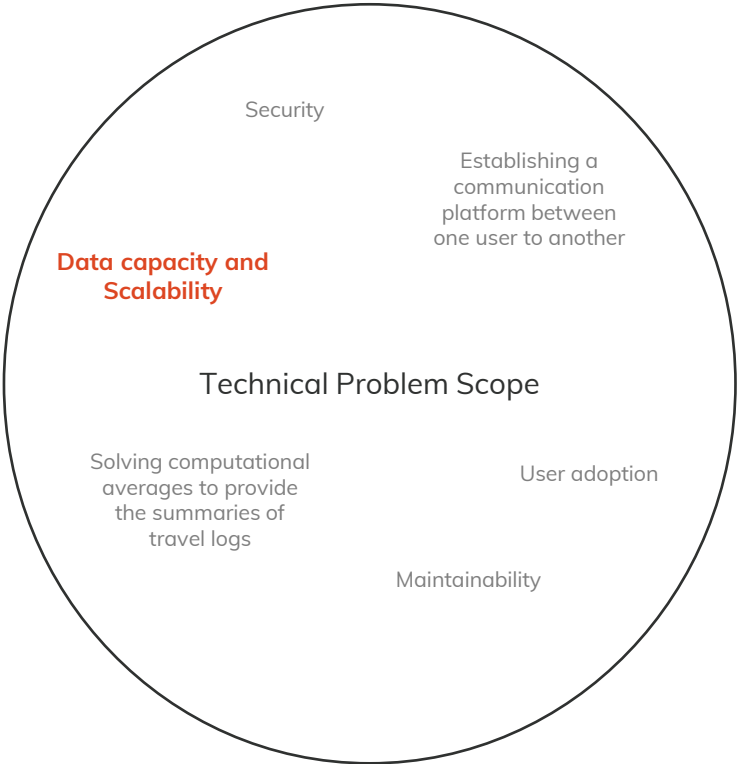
Security

Establishing a communication platform between one user to another

Data capacity and Scalability

Technical Problem Scope

Solving computational averages to provide the summaries of travel logs

User adoption

Maintainability